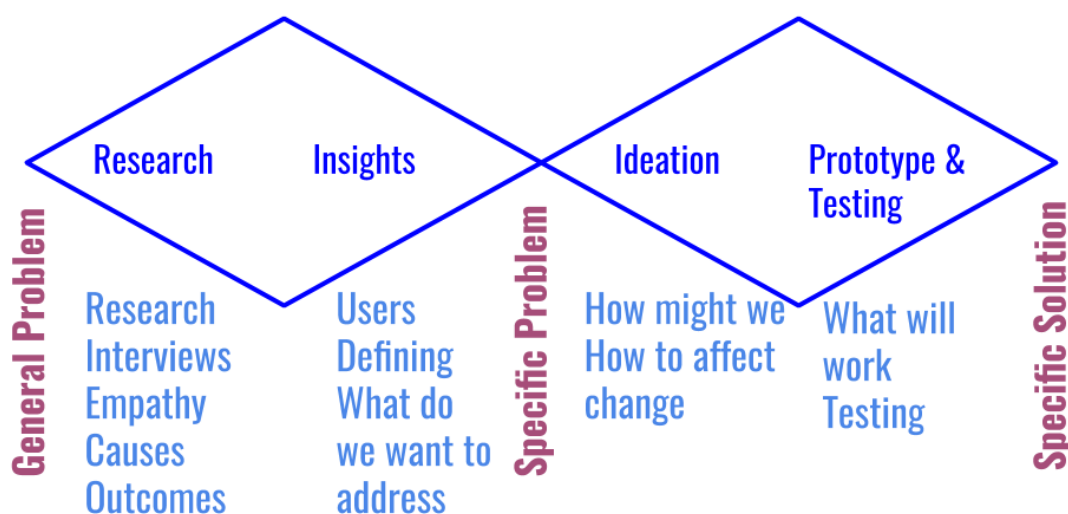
Research
Insights
Ideation
Prototype & Testing

General Problem

Research
Interviews
Empathy
Causes
Outcomes

Users
Defining
What do we want to address

Specific Problem

How might we
How to affect change

What will work
Testing

Specific Solution